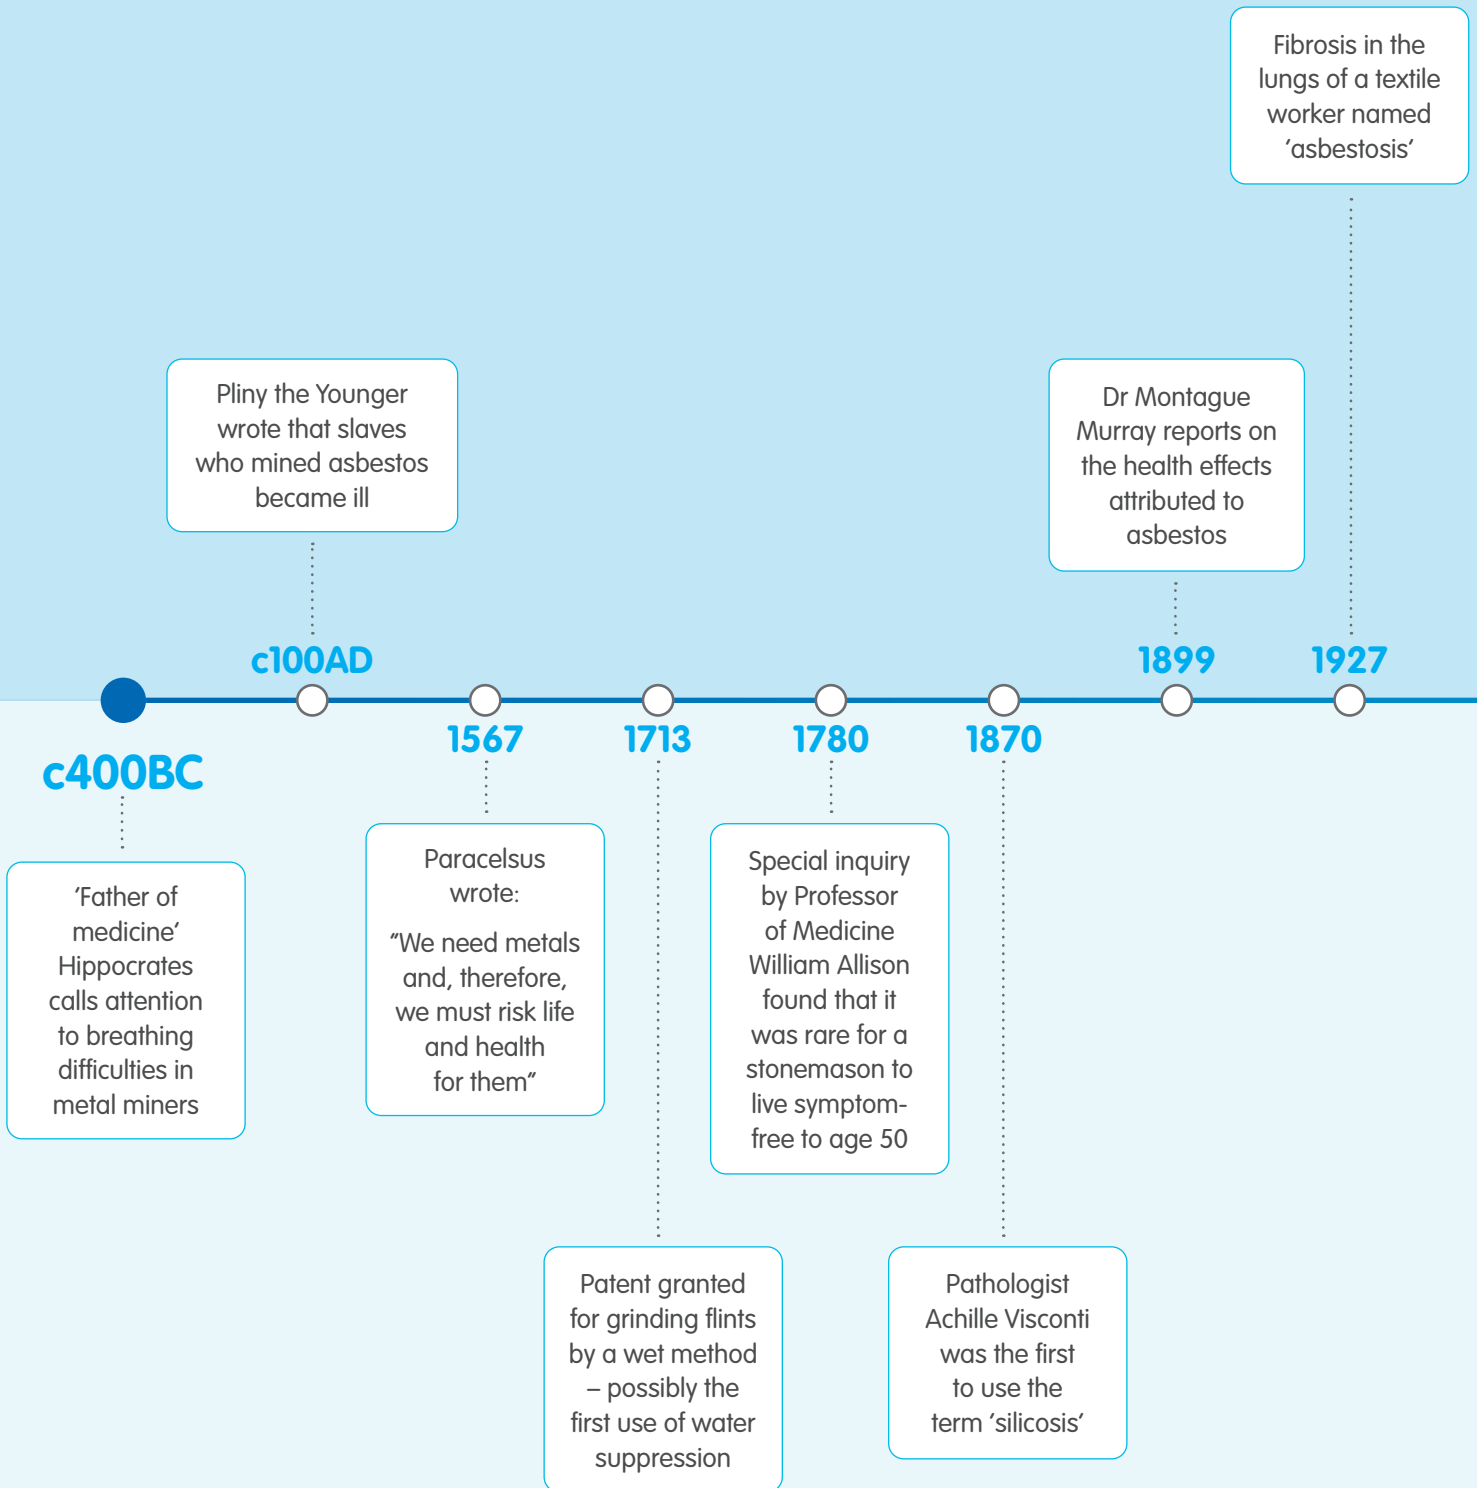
Fibrosis in the lungs of a textile worker named 'asbestosis'

Pliny the Younger wrote that slaves who mined asbestos became ill

Dr Montague Murray reports on the health effects attributed to asbestos

c100AD

1899

1927

c400BC

1567

1713

1780

1870

'Father of medicine' Hippocrates calls attention to breathing difficulties in metal miners

Paracelsus wrote:

"We need metals and, therefore, we must risk life and health for them"

Special inquiry by Professor of Medicine William Allison found that it was rare for a stonemason to live symptom-free to age 50

Patent granted for grinding flints by a wet method – possibly the first use of water suppression

Pathologist Achille Visconti was the first to use the term 'silicosis'